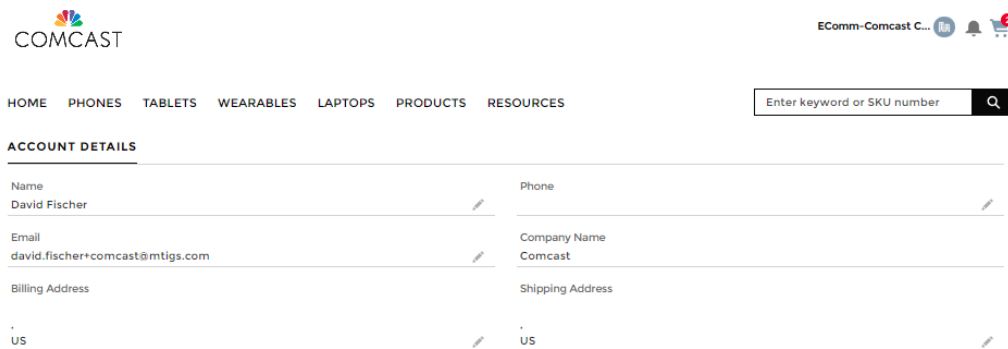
COMCAST

EComm-Comcast C...

HOME PHONES TABLETS WEARABLES LAPTOPS PRODUCTS RESOURCES

Enter keyword or SKU number

ACCOUNT DETAILS

Name
David Fischer

Phone

Email
david.fischer+comcast@mtigs.com

Company Name
Comcast

Billing Address
,
US

Shipping Address
,
US